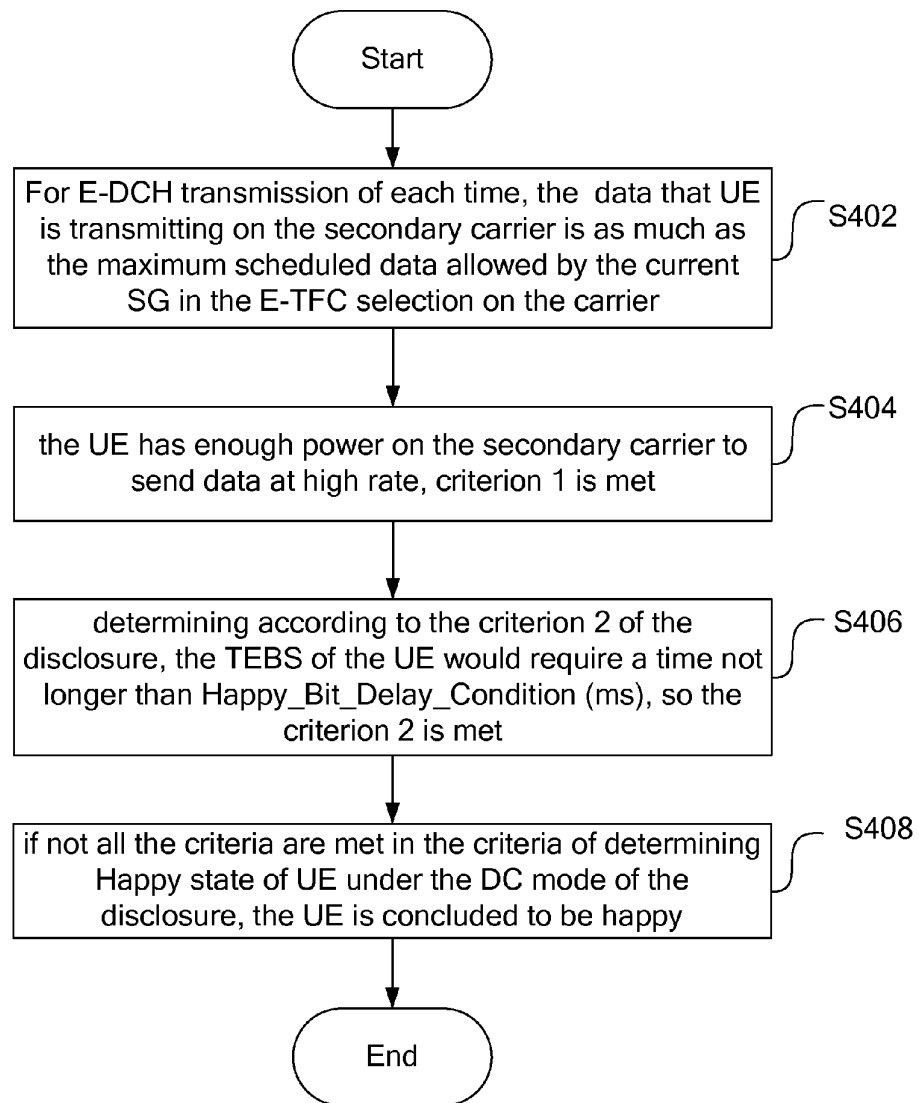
Start

For E-DCH transmission of each time, the data that UE is transmitting on the secondary carrier is as much as the maximum scheduled data allowed by the current SG in the E-TFC selection on the carrier

S402

the UE has enough power on the secondary carrier to send data at high rate, criterion 1 is met

S404

determining according to the criterion 2 of the disclosure, the TEBS of the UE would require a time not longer than Happy_Bit_Delay_Condition (ms), so the criterion 2 is met

S406

if not all the criteria are met in the criteria of determining Happy state of UE under the DC mode of the disclosure, the UE is concluded to be happy

S408

End